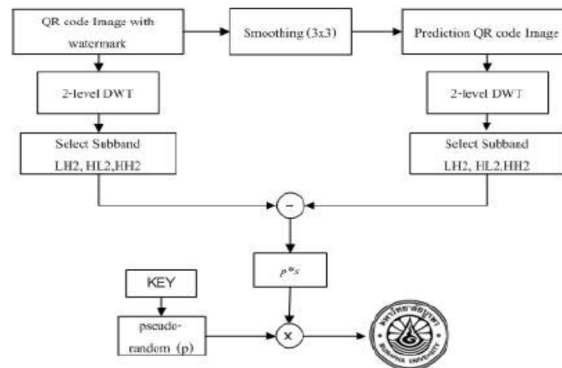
QR code Image with watermark

Smoothing (3x3)

Prediction QR code Image

2-level DWT

2-level DWT

Select Subband LH2, HL2,HH2

Select Subband LH2, HL2,HH2

−

$p*s$

KEY

pseudo-random (p)

×

BURAPHA UNIVERSITY